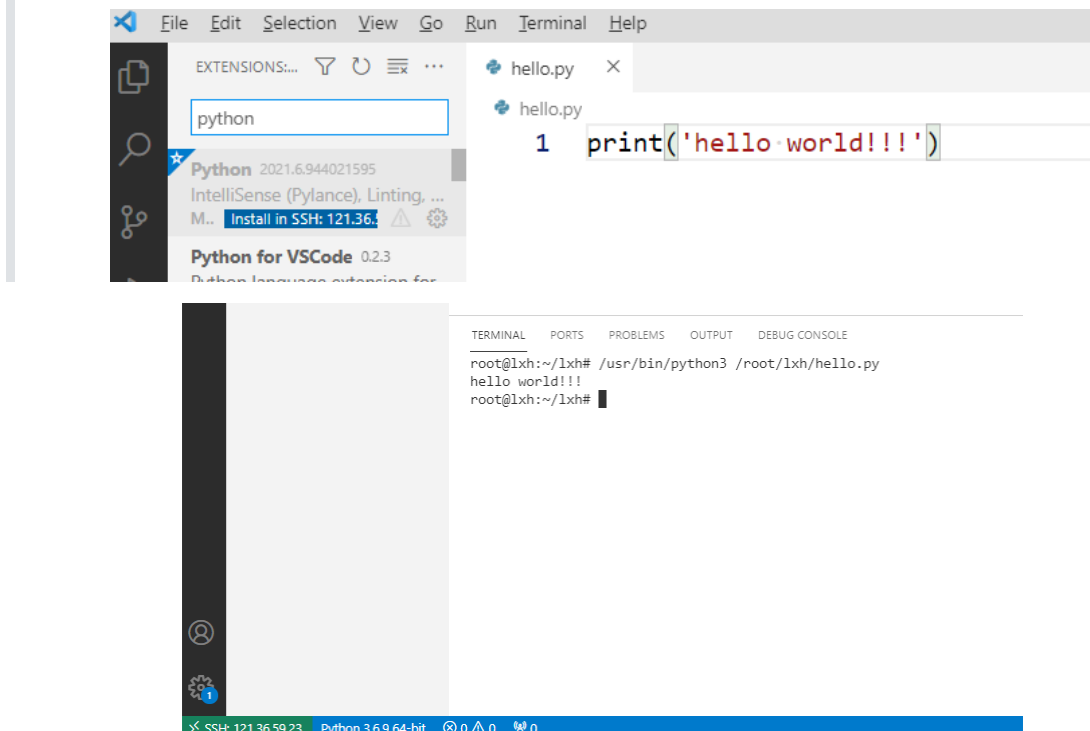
File Edit Selection View Go Run Terminal Help

EXTENSIONS:...

python

Python 2021.6.944021595
IntelliSense (Pylance), Linting, ...
M.. Install in SSH: 121.36.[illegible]

Python for VSCode 0.2.3
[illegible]

hello.py ×

hello.py

1 print('hello world!!!')

TERMINAL PORTS PROBLEMS OUTPUT DEBUG CONSOLE

root@lxh:~/lxh# /usr/bin/python3 /root/lxh/hello.py
hello world!!!
root@lxh:~/lxh#

1

SSH: 121.36.59.23 Python 3.6.9 64-bit ⊗ 0 ⚠ 0 0